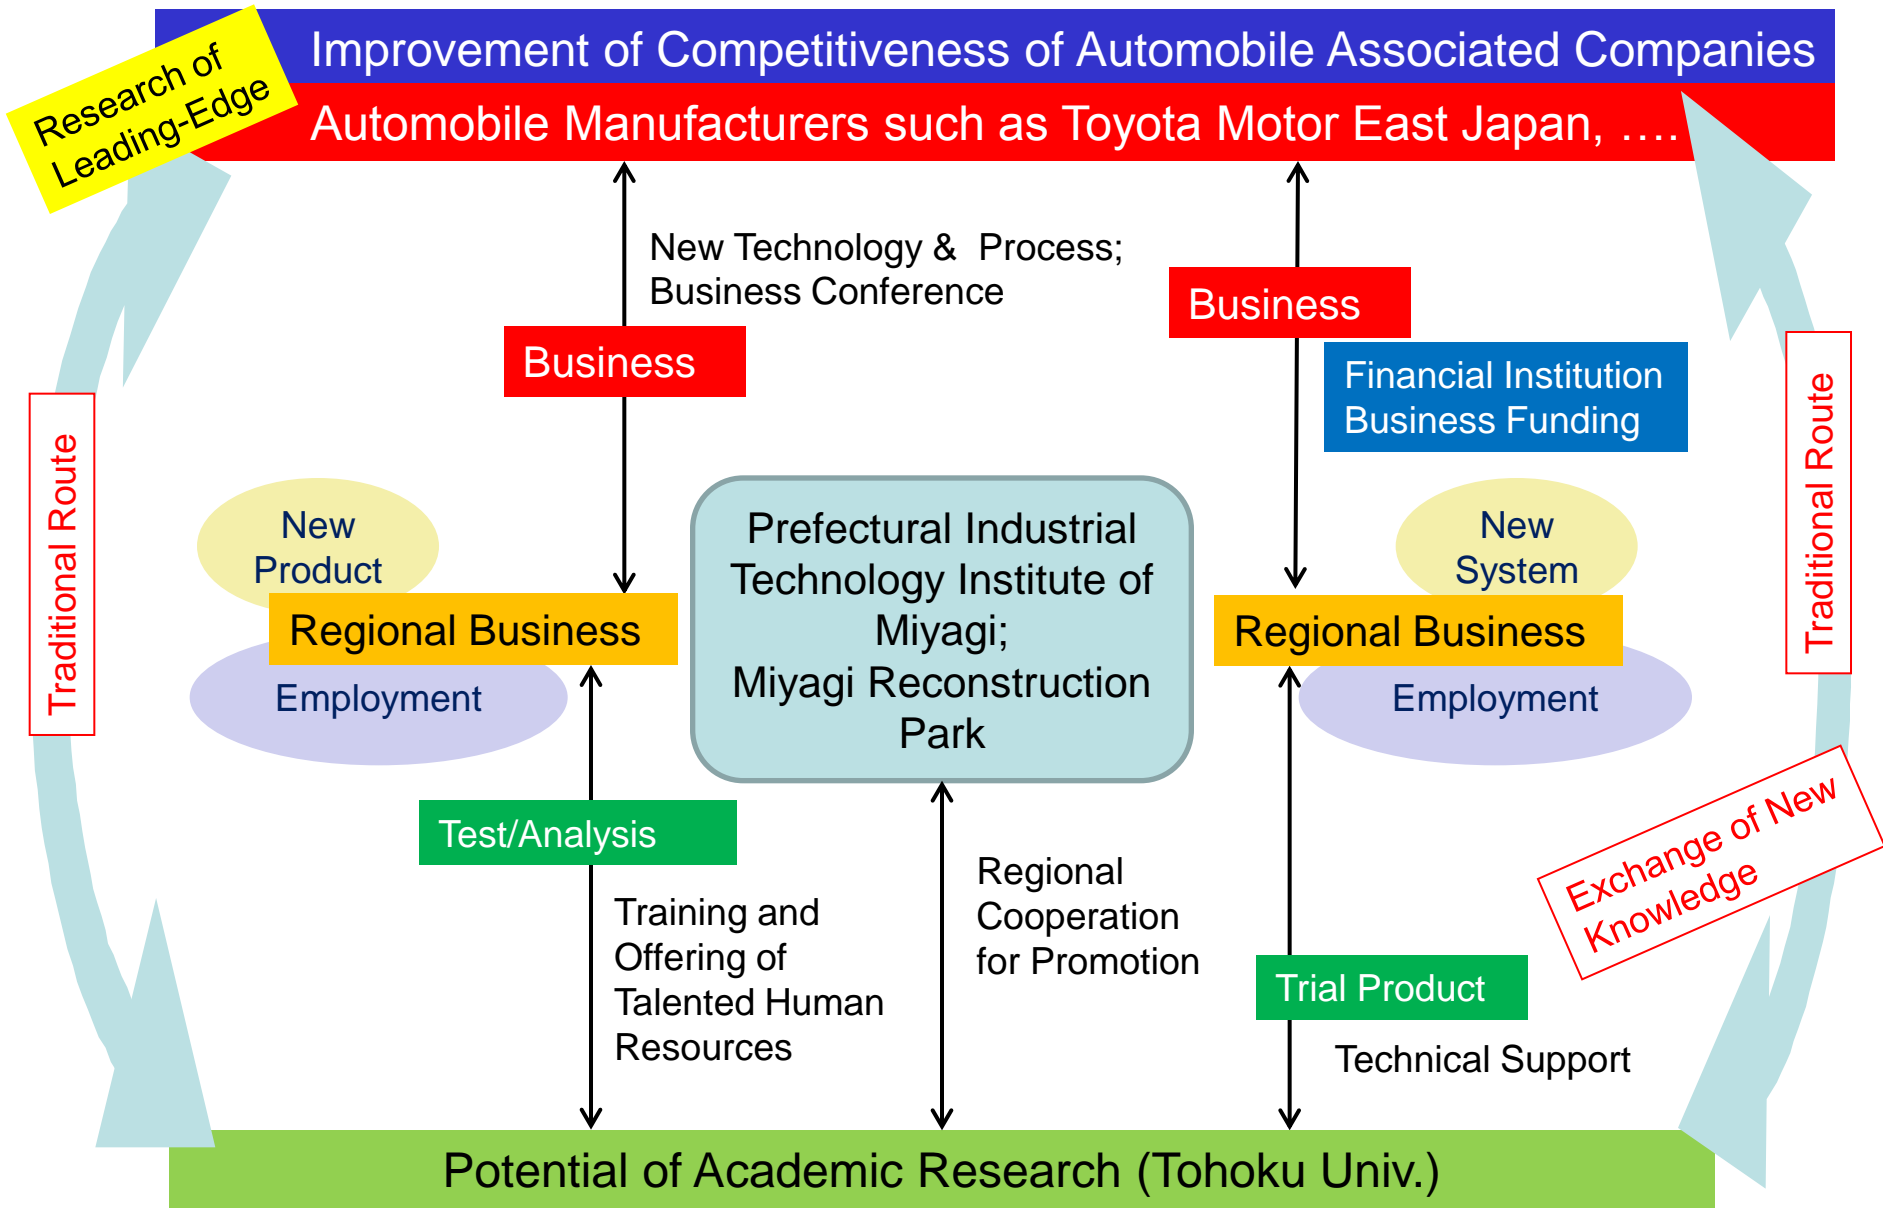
Research of Leading-Edge

Improvement of Competitiveness of Automobile Associated Companies

Automobile Manufacturers such as Toyota Motor East Japan, ….

New Technology & Process; Business Conference

Business

Business

Financial Institution Business Funding

Traditional Route

Traditional Route

New Product

Regional Business

Employment

Prefectural Industrial Technology Institute of Miyagi; Miyagi Reconstruction Park

New System

Regional Business

Employment

Test/Analysis

Training and Offering of Talented Human Resources

Regional Cooperation for Promotion

Exchange of New Knowledge

Trial Product

Technical Support

Potential of Academic Research (Tohoku Univ.)